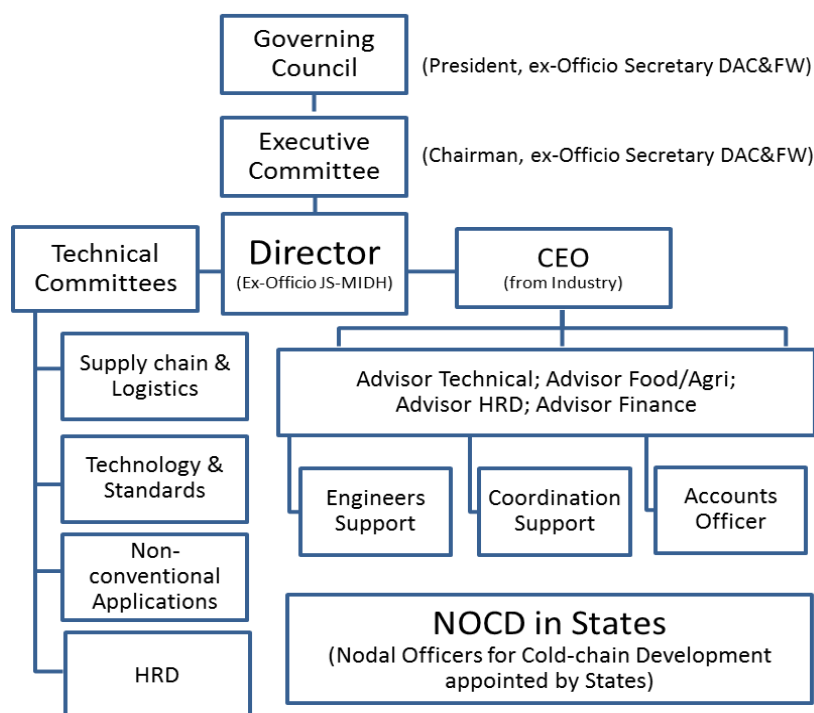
Governing Council

(President, ex-Officio Secretary DAC&FW)

Executive Committee

(Chairman, ex-Officio Secretary DAC&FW)

Technical Committees

Director
(Ex-Officio JS-MIDH)

CEO
(from Industry)

Supply chain & Logistics

Technology & Standards

Non-conventional Applications

HRD

Advisor Technical; Advisor Food/Agri; Advisor HRD; Advisor Finance

Engineers Support

Coordination Support

Accounts Officer

NOCD in States
(Nodal Officers for Cold-chain Development appointed by States)